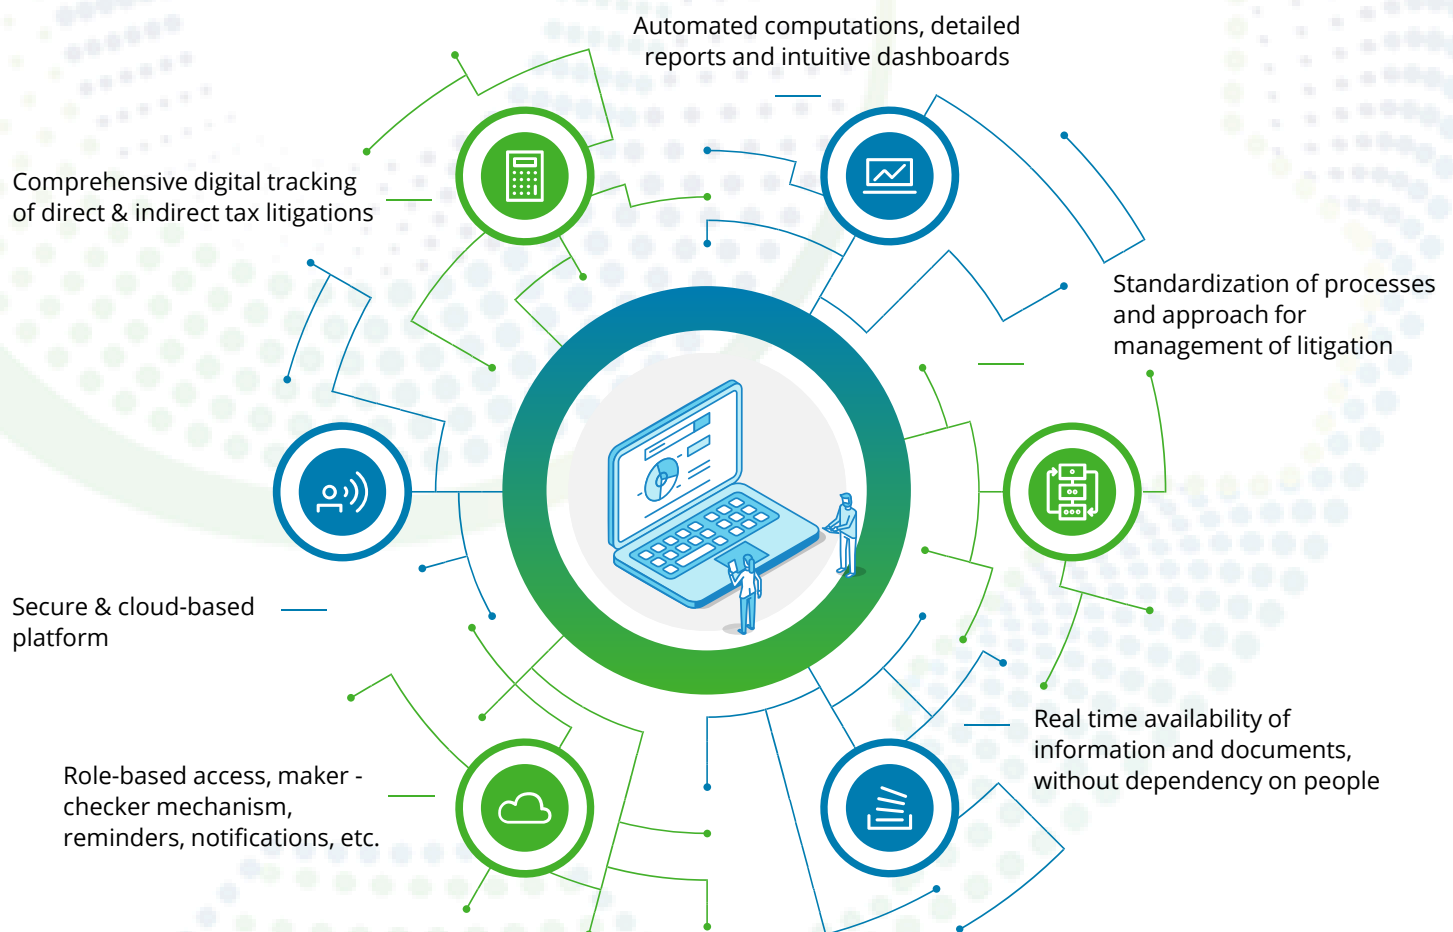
Automated computations, detailed reports and intuitive dashboards

Comprehensive digital tracking of direct & indirect tax litigations

Standardization of processes and approach for management of litigation

Secure & cloud-based platform

Real time availability of information and documents, without dependency on people

Role-based access, maker - checker mechanism, reminders, notifications, etc.